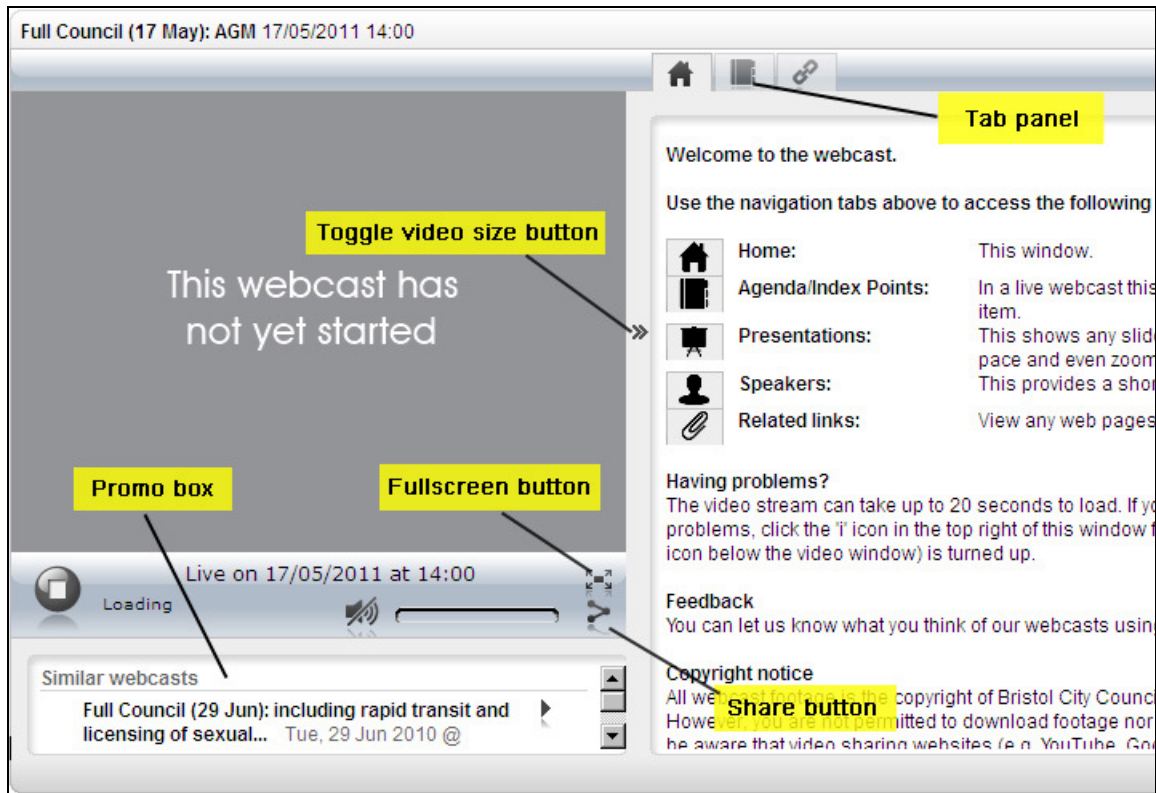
Full Council (17 May): AGM 17/05/2011 14:00

Tab panel

This webcast has not yet started

Toggle video size button

Welcome to the webcast.

Use the navigation tabs above to access the following

| Home: | This window. |
|---|---|
| Agenda/Index Points: | In a live webcast this item. |
| Presentations: | This shows any slid pace and even zoom |
| Speakers: | This provides a sho |
| Related links: | View any web pages |

Having problems?
The video stream can take up to 20 seconds to load. If yo problems, click the 'i' icon in the top right of this window f icon below the video window) is turned up.

Feedback
You can let us know what you think of our webcasts using

Copyright notice
All webcast footage is the copyright of Bristol City Council However, you are not permitted to download footage nor be aware that video sharing websites (e.g. YouTube, Goo

Promo box

Fullscreen button

Live on 17/05/2011 at 14:00

Loading

Share button

Similar webcasts

Full Council (29 Jun): including rapid transit and licensing of sexual... Tue, 29 Jun 2010 @